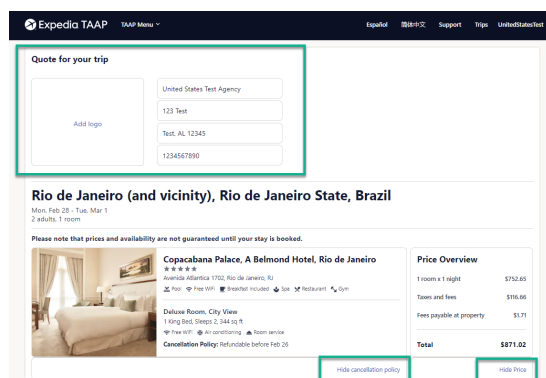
Expedia TAAP TAAP Menu

Español 简体中文 Support Trips UnitedStatesTest

Quote for your trip

Add logo

United States Test Agency

123 Test

Test, AL 12345

1234567890

Rio de Janeiro (and vicinity), Rio de Janeiro State, Brazil

Mon, Feb 28 - Tue, Mar 1
2 adults, 1 room

Please note that prices and availability are not guaranteed until your stay is booked.

Copacabana Palace, A Belmond Hotel, Rio de Janeiro

Avenida Atlantica 1702, Rio de Janeiro, RJ

Pool Free WiFi Breakfast included Spa Restaurant Gym

Deluxe Room, City View
1 King Bed, Sleeps 2, 344 sq ft

Free WiFi Air conditioning Room service

Cancellation Policy: Refundable before Feb 26

Hide cancellation policy

Price Overview

| | |
|---|---|
| 1 room x 1 night | $752.65 |
| Taxes and fees | $116.66 |
| Fees payable at property | $1.71 |
| Total | $871.02 |

Hide Price